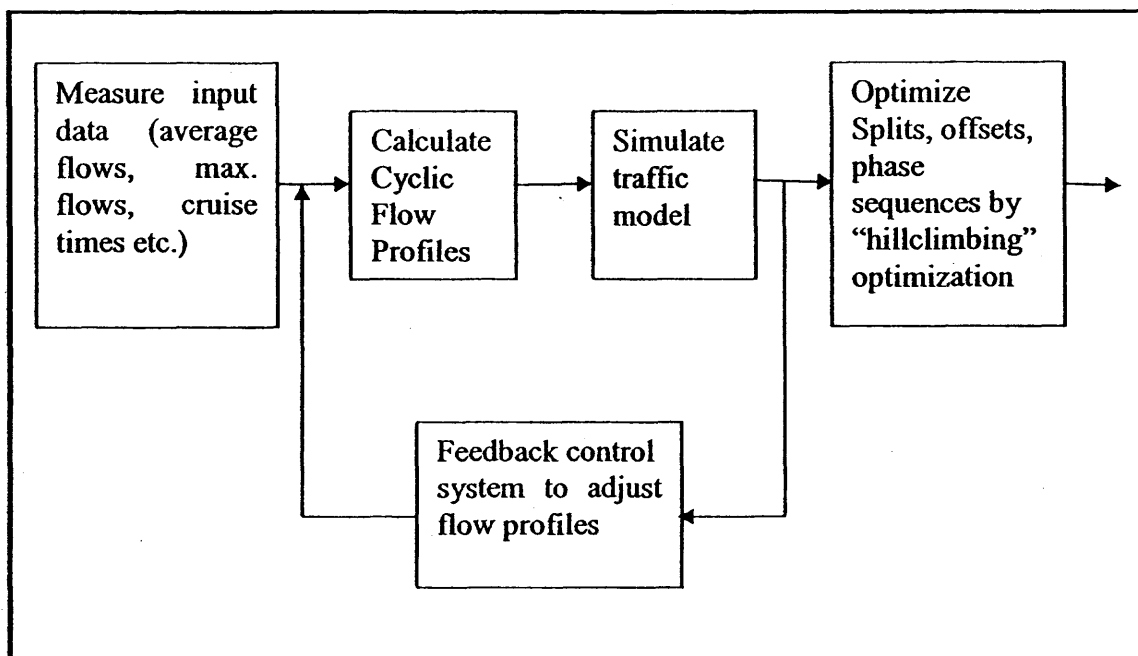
Measure input data (average flows, max. flows, cruise times etc.)

Calculate Cyclic Flow Profiles

Simulate traffic model

Optimize Splits, offsets, phase sequences by "hillclimbing" optimization

Feedback control system to adjust flow profiles